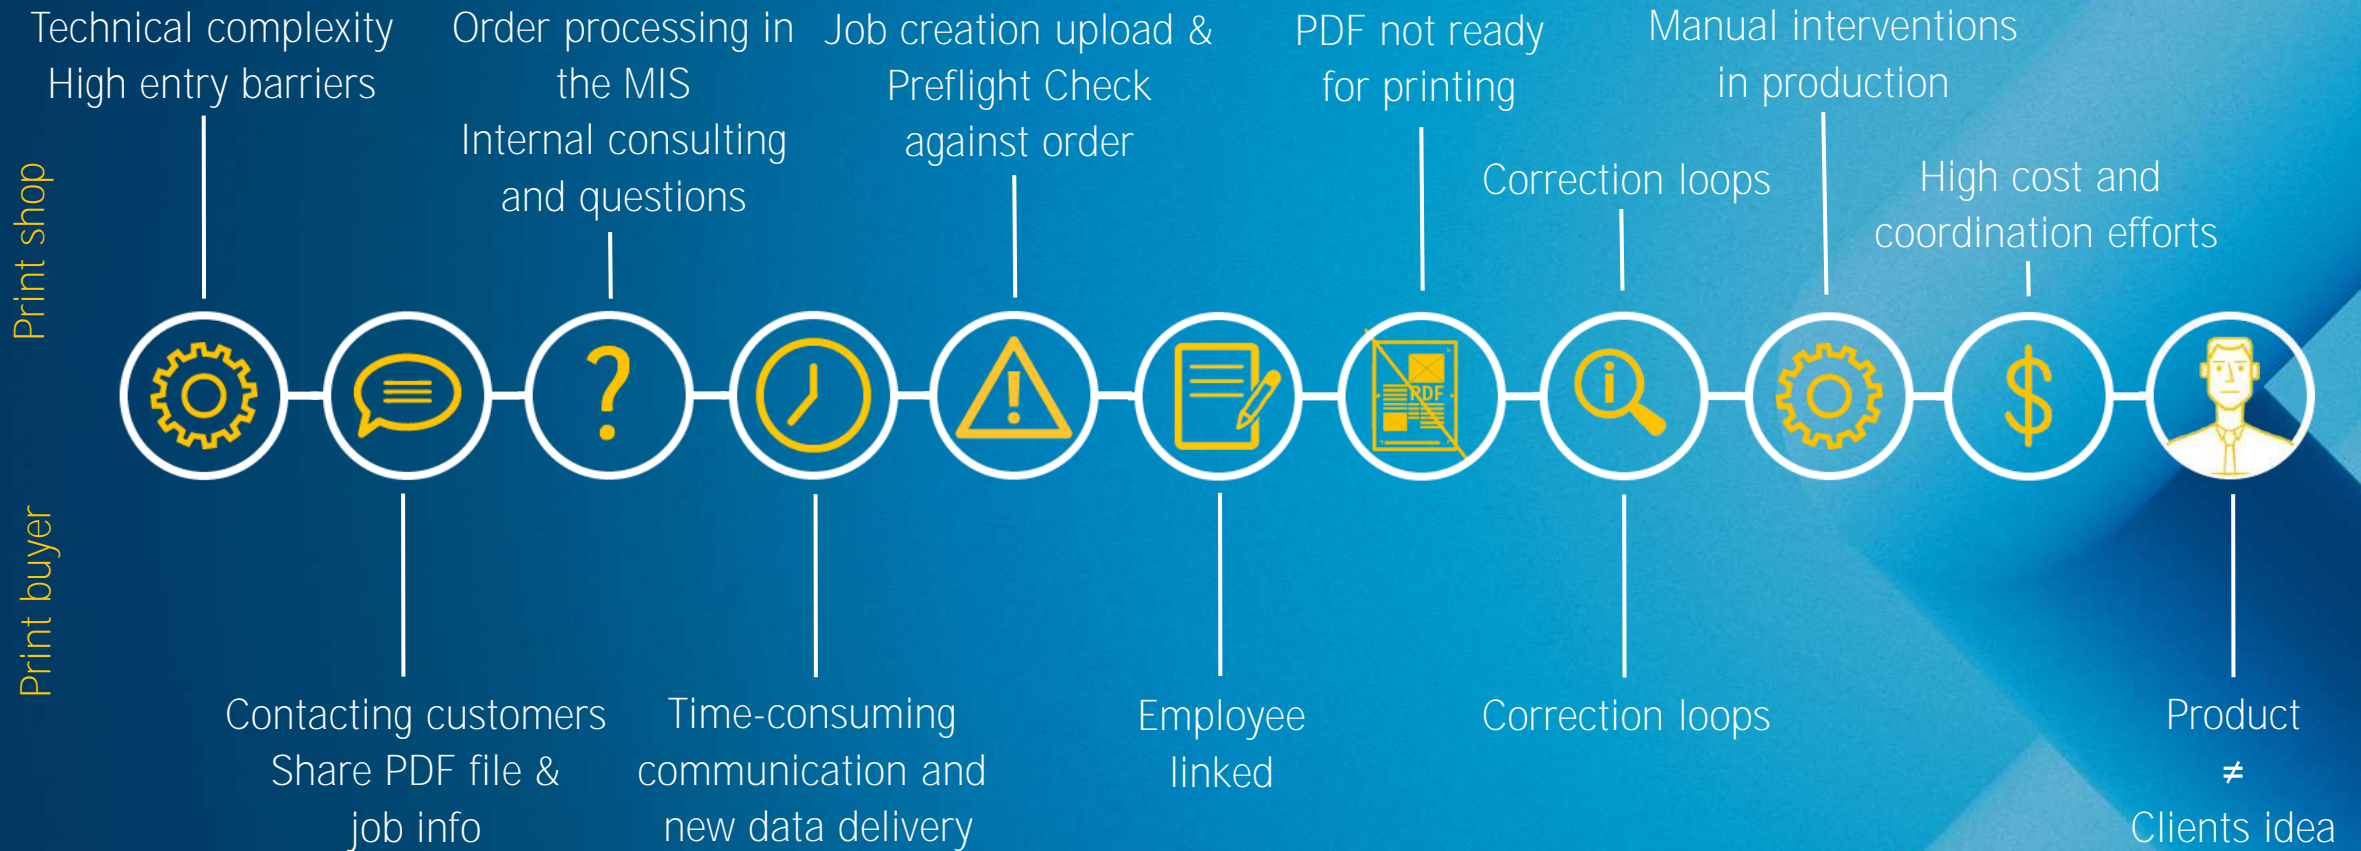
Print shop

Technical complexity
High entry barriers

Order processing in the MIS
Internal consulting and questions

Job creation upload & Preflight Check against order

PDF not ready for printing

Correction loops

Manual interventions in production

High cost and coordination efforts

?

PDF

$

Print buyer

Contacting customers
Share PDF file & job info

Time-consuming communication and new data delivery

Employee linked

Correction loops

Product
$\neq$
Clients idea